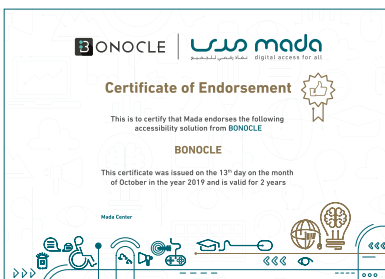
BONOCLE | مدى mada
نفاذ رقمي للجميع digital access for all

Certificate of Endorsement

This is to certify that Mada endorses the following accessibility solution from BONOCLE

BONOCLE

This certificate was issued on the 13$^{th}$ day on the month of October in the year 2019 and is valid for 2 years

Mada Center